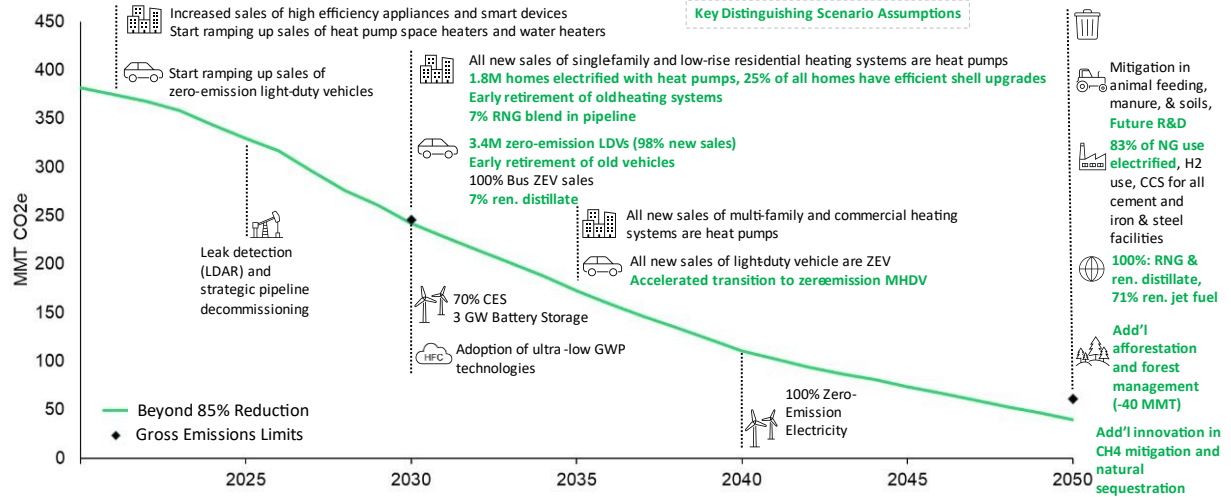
Key Distinguishing Scenario Assumptions

450
400
350
300
250
200
150
100
50
0

MMT CO2e

2025
2030
2035
2040
2045
2050

Increased sales of high efficiency appliances and smart devices
Start ramping up sales of heat pump space heaters and water heaters

Start ramping up sales of zero-emission light-duty vehicles

Leak detection (LDAR) and strategic pipeline decommissioning

All new sales of singlefamily and low-rise residential heating systems are heat pumps
1.8M homes electrified with heat pumps, 25% of all homes have efficient shell upgrades
Early retirement of oldheating systems
7% RNG blend in pipeline

3.4M zero-emission LDVs (98% new sales)
Early retirement of old vehicles
100% Bus ZEV sales
7% ren. distillate

70% CES
3 GW Battery Storage

HFC

Adoption of ultra -low GWP technologies

All new sales of multi-family and commercial heating systems are heat pumps

All new sales of light-duty vehicle are ZEV
Accelerated transition to zeroemission MHDV

100% Zero-Emission Electricity

Mitigation in animal feeding, manure, & soils,
Future R&D

83% of NG use electrified, H2 use, CCS for all cement and iron & steel facilities

100%: RNG & ren. distillate, 71% ren. jet fuel

Add'l afforestation and forest management (-40 MMT)

Add'l innovation in CH4 mitigation and natural sequestration

Beyond 85% Reduction
Gross Emissions Limits